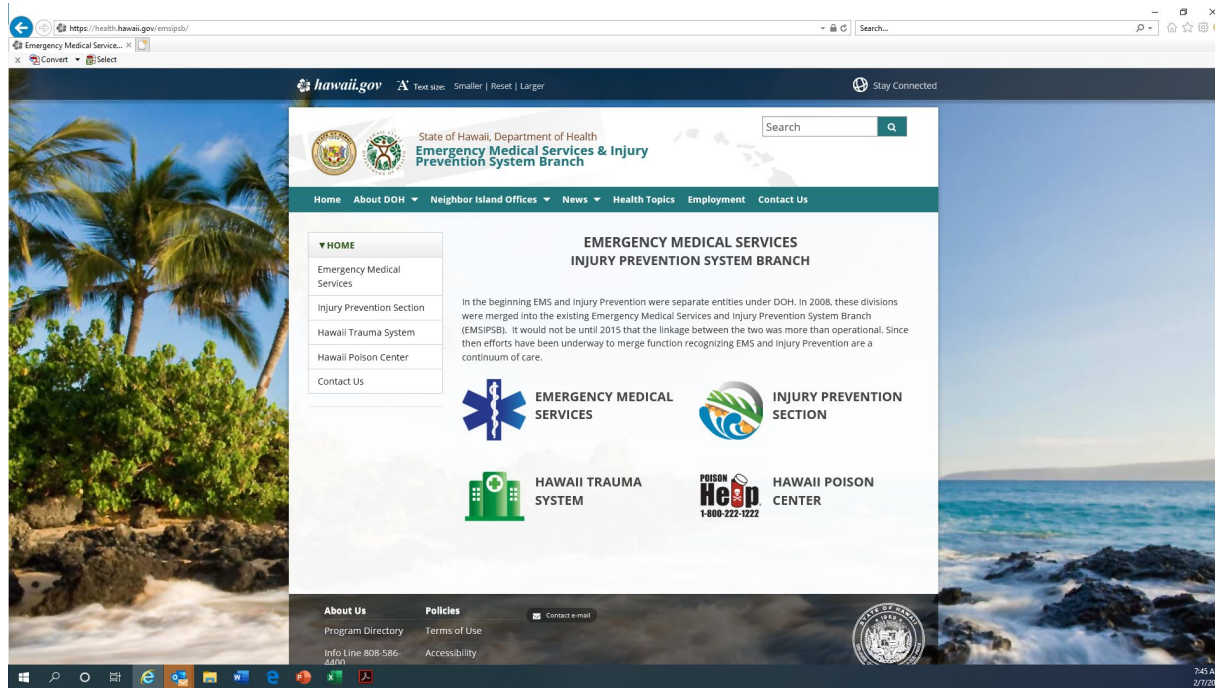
https://health.hawaii.gov/emsipsb/
Search...
Emergency Medical Service... ×
Convert ▾ Select

hawaii.gov Text size: Smaller | Reset | Larger
Stay Connected

State of Hawaii, Department of Health
Emergency Medical Services & Injury Prevention System Branch

Search

Home About DOH ▾ Neighbor Island Offices ▾ News ▾ Health Topics Employment Contact Us

▼HOME
Emergency Medical Services
Injury Prevention Section
Hawaii Trauma System
Hawaii Poison Center
Contact Us

EMERGENCY MEDICAL SERVICES
INJURY PREVENTION SYSTEM BRANCH

In the beginning EMS and Injury Prevention were separate entities under DOH. In 2008, these divisions were merged into the existing Emergency Medical Services and Injury Prevention System Branch (EMSIPSB). It would not be until 2015 that the linkage between the two was more than operational. Since then efforts have been underway to merge function recognizing EMS and Injury Prevention are a continuum of care.

EMERGENCY MEDICAL SERVICES

INJURY PREVENTION SECTION

HAWAII TRAUMA SYSTEM

POISON Help 1-800-222-1222

HAWAII POISON CENTER

About Us
Program Directory
Info Line 808-586-4400

Policies
Terms of Use
Accessibility

Contact e-mail

7:45 A
2/7/20